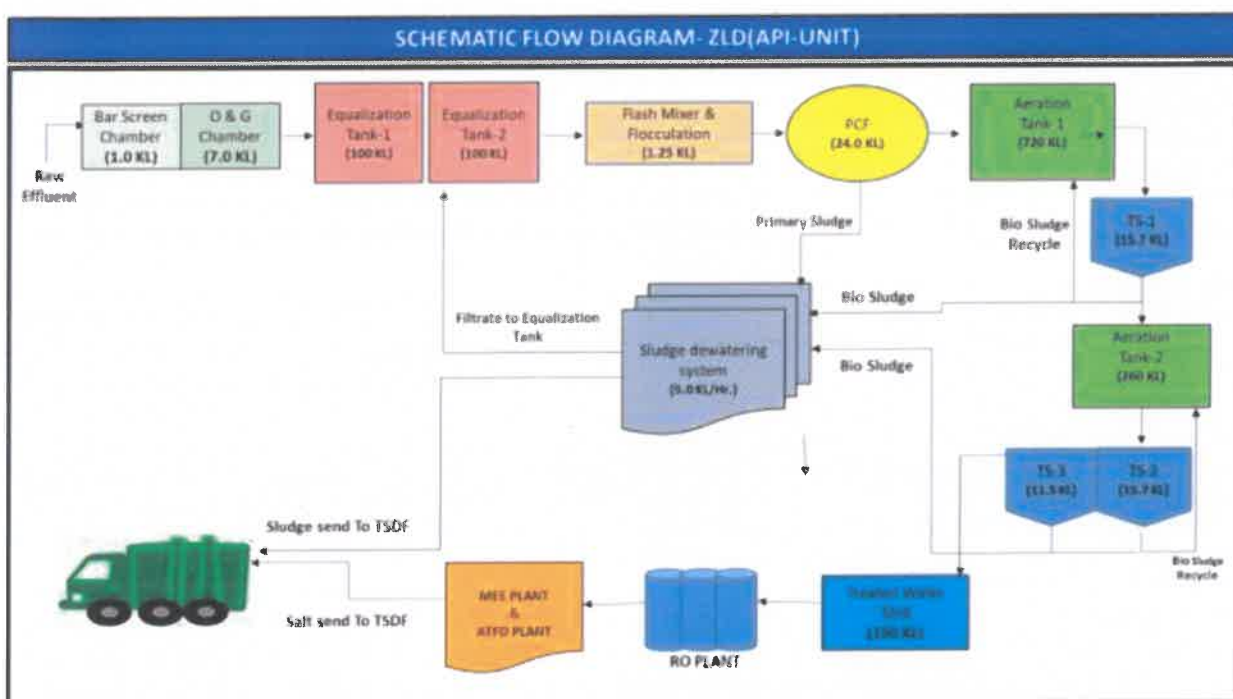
SCHEMATIC FLOW DIAGRAM- ZLD(API-UNIT)

Raw Effluent

Bar Screen Chamber (1.0 KL)

O & G Chamber (7.0 KL)

Equalization Tank-1 (100 KL)

Equalization Tank-2 (100 KL)

Flash Mixer & Flocculation (1.25 KL)

PCF (24.0 KL)

Aeration Tank-1 (720 KL)

Primary Sludge

Bio Sludge Recycle

TS-1 (15.7 KL)

Bio Sludge

Filtrate to Equalization Tank

Sludge dewatering system (9.0 KL/Hr.)

Bio Sludge

Aeration Tank-2 (260 KL)

TS-3 (11.5 KL)

TS-2 (15.7 KL)

Sludge send To TSDF

Bio Sludge Recycle

Salt send To TSDF

MEE PLANT & ATFD PLANT

RO PLANT

Treated Water Tank (150 KL)